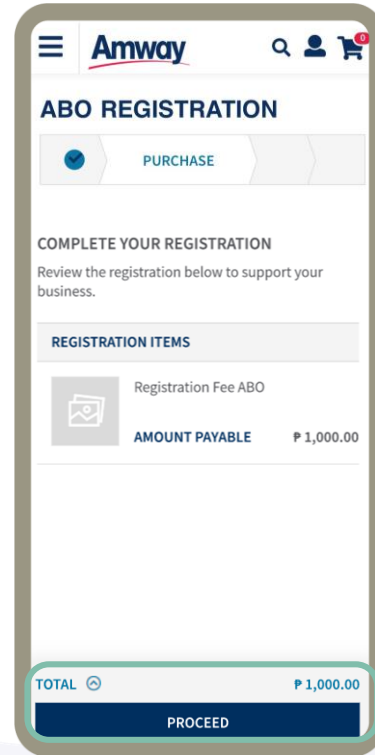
Amway

0

ABO REGISTRATION

PURCHASE

COMPLETE YOUR REGISTRATION

Review the registration below to support your business.

REGISTRATION ITEMS

Registration Fee ABO

AMOUNT PAYABLE ₱ 1,000.00

TOTAL ₱ 1,000.00

PROCEED